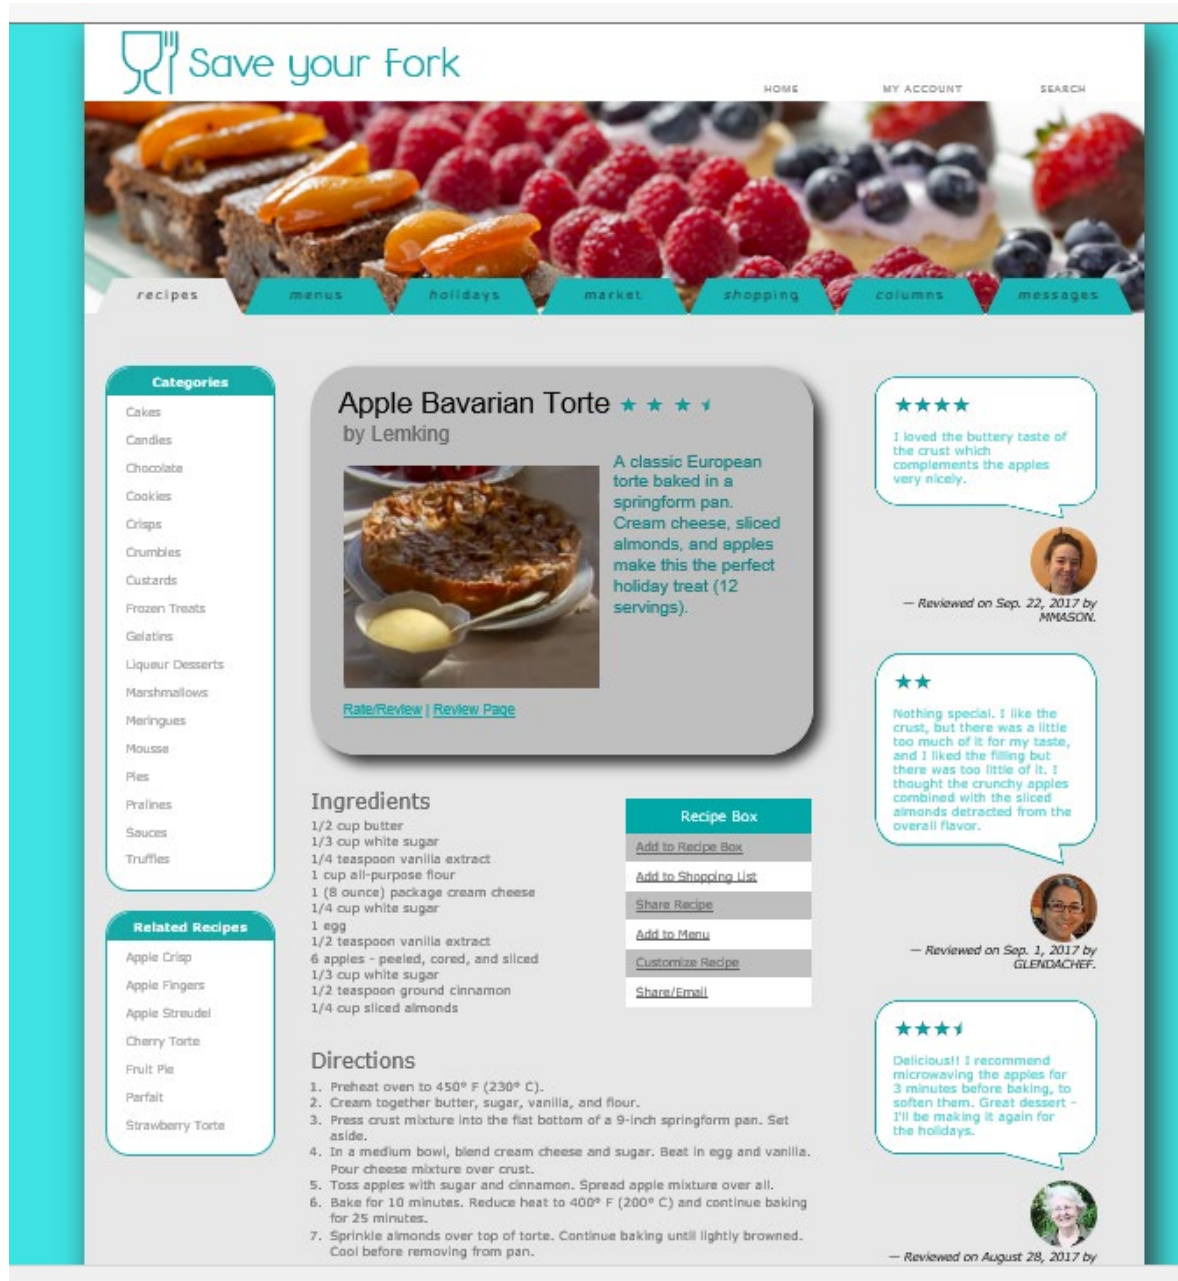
Save your Fork

HOME MY ACCOUNT SEARCH

recipes menus holidays market shopping columns messages

Categories
Cakes
Candies
Chocolate
Cookies
Crisps
Crumbles
Custards
Frozen Treats
Gelatins
Liqueur Desserts
Marshmallows
Meringues
Mousse
Pies
Pralines
Sauces
Truffles

Related Recipes
Apple Crisp
Apple Fingers
Apple Streudel
Cherry Torte
Fruit Pie
Parfait
Strawberry Torte

Apple Bavarian Torte ★★★½
by Lemking

A classic European torte baked in a springform pan. Cream cheese, sliced almonds, and apples make this the perfect holiday treat (12 servings).

Rate/Review | Review Page

Ingredients
1/2 cup butter
1/3 cup white sugar
1/4 teaspoon vanilla extract
1 cup all-purpose flour
1 (8 ounce) package cream cheese
1/4 cup white sugar
1 egg
1/2 teaspoon vanilla extract
6 apples - peeled, cored, and sliced
1/3 cup white sugar
1/2 teaspoon ground cinnamon
1/4 cup sliced almonds

Recipe Box
Add to Recipe Box
Add to Shopping List
Share Recipe
Add to Menu
Customize Recipe
Share/Email

Directions
1. Preheat oven to 450° F (230° C).
2. Cream together butter, sugar, vanilla, and flour.
3. Press crust mixture into the flat bottom of a 9-inch springform pan. Set aside.
4. In a medium bowl, blend cream cheese and sugar. Beat in egg and vanilla. Pour cheese mixture over crust.
5. Toss apples with sugar and cinnamon. Spread apple mixture over all.
6. Bake for 10 minutes. Reduce heat to 400° F (200° C) and continue baking for 25 minutes.
7. Sprinkle almonds over top of torte. Continue baking until lightly browned. Cool before removing from pan.

★★★★
I loved the buttery taste of the crust which complements the apples very nicely.
— Reviewed on Sep. 22, 2017 by MMASON.

★★
Nothing special. I like the crust, but there was a little too much of it for my taste, and I liked the filling but there was too little of it. I thought the crunchy apples combined with the sliced almonds detracted from the overall flavor.
— Reviewed on Sep. 1, 2017 by GLENDACHEF.

★★★½
Delicious!! I recommend microwaving the apples for 3 minutes before baking, to soften them. Great dessert - I'll be making it again for the holidays.
— Reviewed on August 28, 2017 by